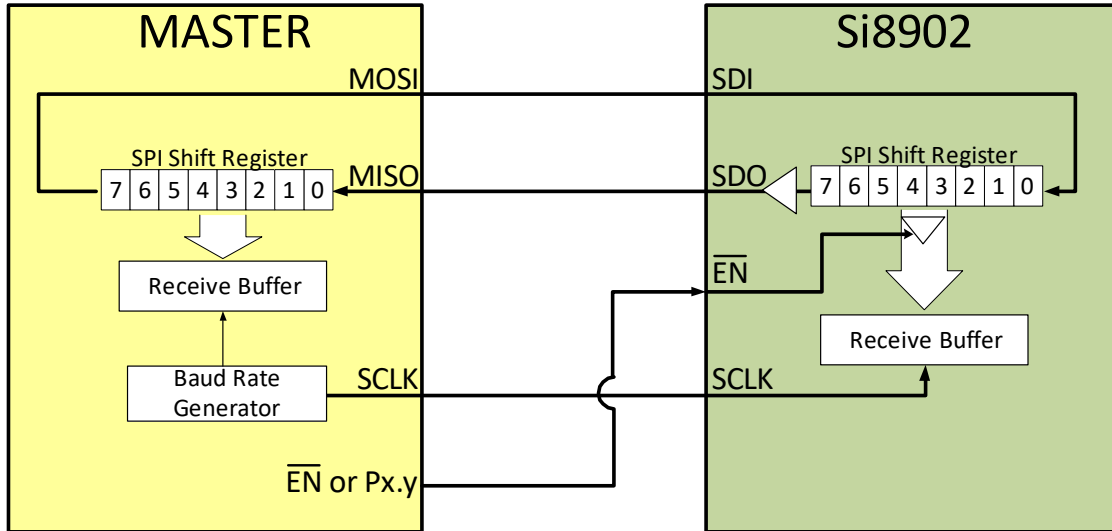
MASTER

MOSI

SPI Shift Register

| 7 | 6 | 5 | 4 | 3 | 2 | 1 | 0 |
|---|---|---|---|---|---|---|---|

MISO

Receive Buffer

Baud Rate Generator

SCLK

$\overline{EN}$ or Px.y

Si8902

SDI

SPI Shift Register

SDO

| 7 | 6 | 5 | 4 | 3 | 2 | 1 | 0 |
|---|---|---|---|---|---|---|---|

$\overline{EN}$

Receive Buffer

SCLK